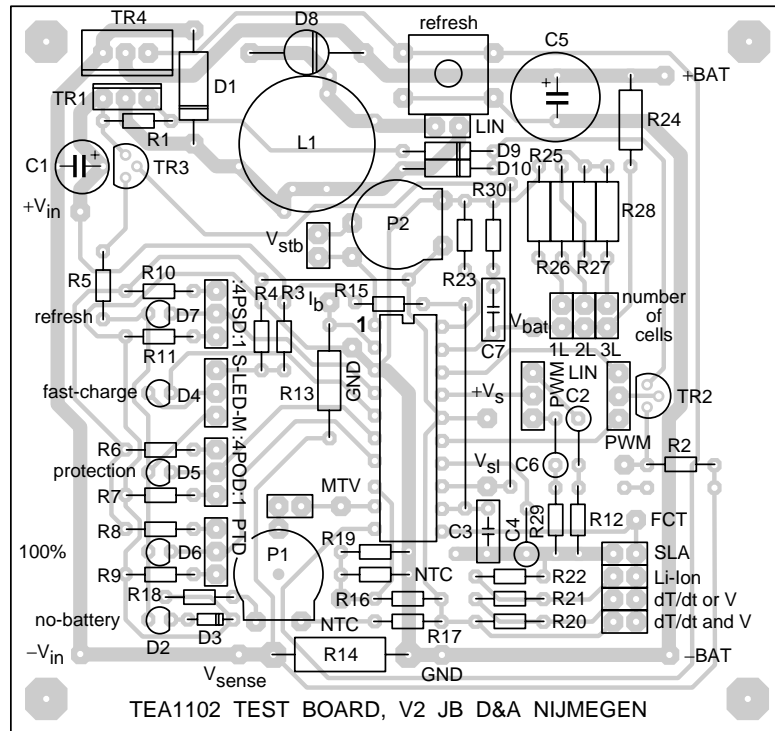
TR4
D8
refresh
C5
+BAT
D1
TR1
R1
L1
LIN
R24
C1
TR3
D9
D10
R25
R30
+$V_{in}$
R28
$V_{stb}$
P2
R23
R26
R27
R5
R10
R4
R3
$I_b$
R15
number of cells
refresh
:4PSD:1
D7
1
$V_{bat}$
R11
S-LED-M
C7
1L
2L
3L
fast-charge
D4
R13
GND
PWM
LIN
+$V_s$
C2
TR2
:4POD:1
PWM
R6
R2
protection
D5
$V_{sl}$
C6
R7
MTV
R8
PTD
C3
C4
R29
R12
FCT
100%
D6
R19
SLA
R9
P1
NTC
R22
Li-Ion
R18
R16
R21
dT/dt or V
no-battery
D3
NTC
R17
R20
dT/dt and V
D2
–$V_{in}$
R14
–BAT
$V_{sense}$
GND
TEA1102 TEST BOARD, V2 JB D&A NIJMEGEN